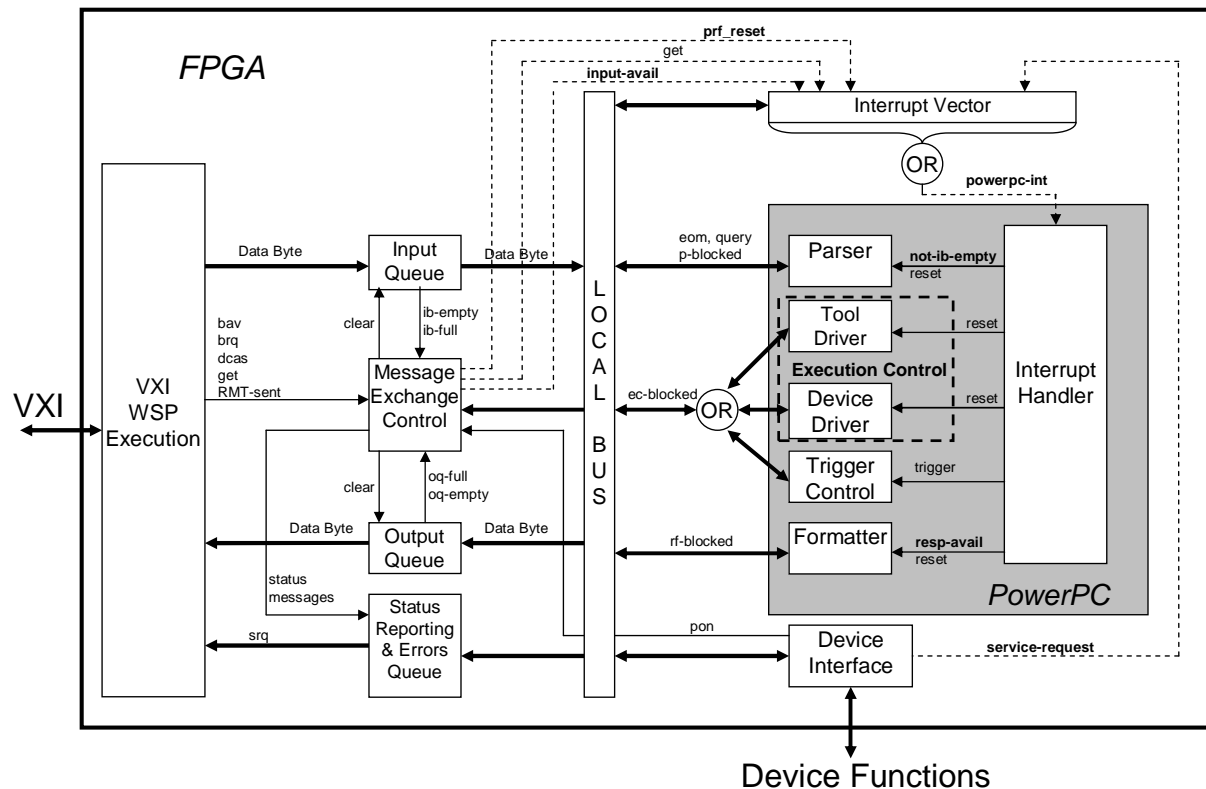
FPGA

prf_reset

get

input-avail

Interrupt Vector

OR

powerpc-int

VXI

VXI WSP Execution

Data Byte

Input Queue

Data Byte

bav
brq
dcas
get
RMT-sent

clear

ib-empty
ib-full

Message Exchange Control

clear

oq-full
oq-empty

Data Byte

Output Queue

Data Byte

status messages

srq

Status Reporting & Errors Queue

L O C A L B U S

eom, query
p-blocked

Parser

not-ib-empty
reset

Tool Driver

reset

Execution Control

ec-blocked

OR

Device Driver

reset

Interrupt Handler

Trigger Control

trigger

rf-blocked

Formatter

resp-avail
reset

PowerPC

pon

Device Interface

service-request

Device Functions